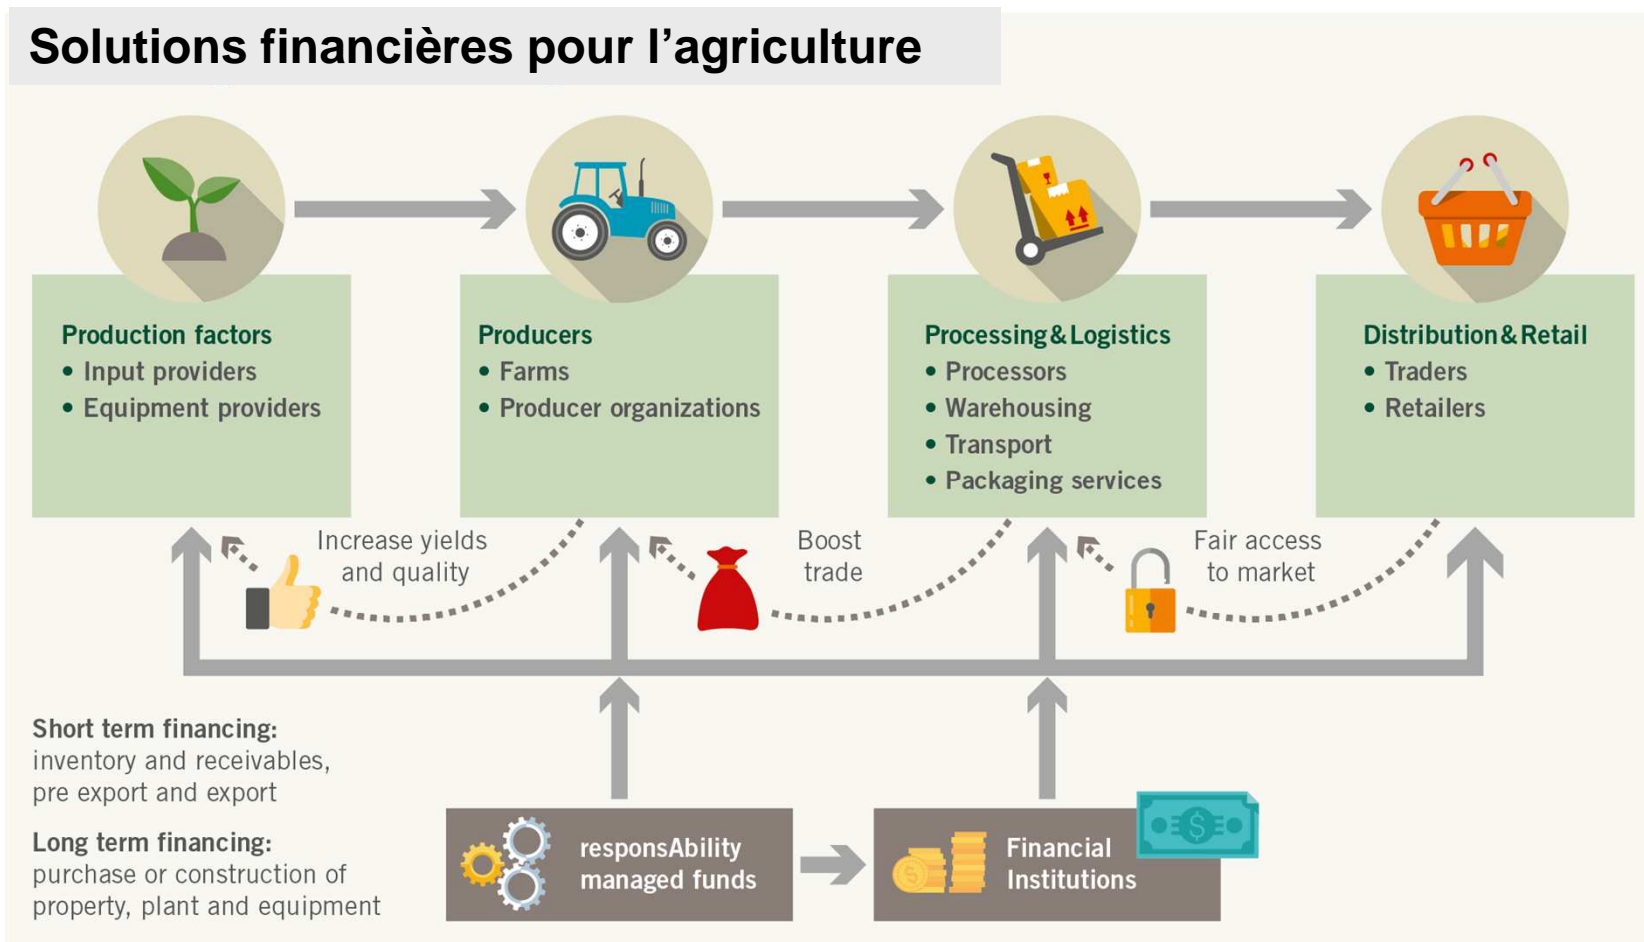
Solutions financières pour l'agriculture

Production factors
• Input providers
• Equipment providers

Producers
• Farms
• Producer organizations

Processing & Logistics
• Processors
• Warehousing
• Transport
• Packaging services

Distribution & Retail
• Traders
• Retailers

Increase yields and quality

Boost trade

Fair access to market

Short term financing:
inventory and receivables, pre export and export

Long term financing:
purchase or construction of property, plant and equipment

responsAbility managed funds

Financial Institutions